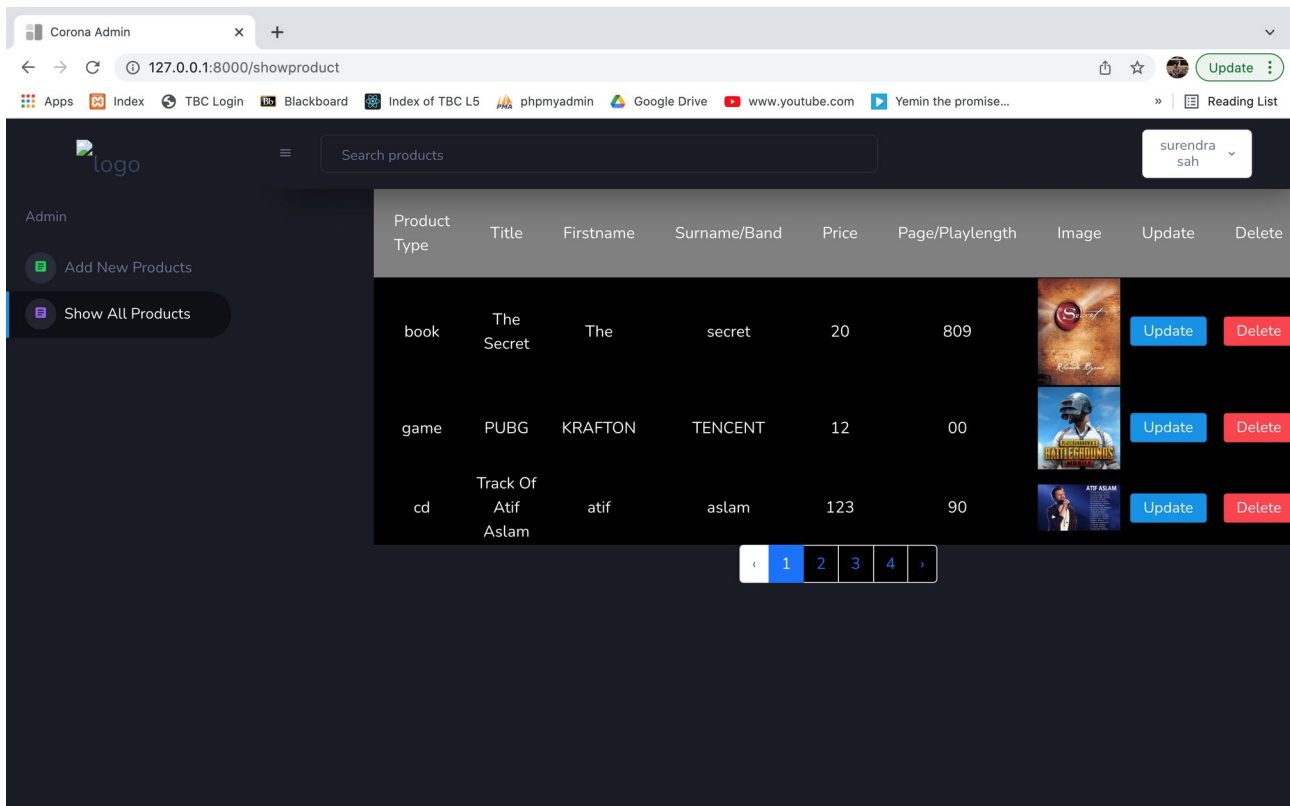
Corona Admin
127.0.0.1:8000/showproduct
Update
Apps Index TBC Login Blackboard Index of TBC L5 phpmyadmin Google Drive www.youtube.com Yemin the promise...
» Reading List

logo
Search products
surendra sah

Admin
Add New Products
Show All Products

| Product Type | Title | Firstname | Surname/Band | Price | Page/Playlength | Image | Update | Delete |
|---|---|---|---|---|---|---|---|---|
| book | The Secret | The | secret | 20 | 809 | Secret | Update | Delete |
| game | PUBG | KRAFTON | TENCENT | 12 | 00 | BATTLEGROUNDS | Update | Delete |
| cd | Track Of Atif Aslam | atif | aslam | 123 | 90 | ATIF ASLAM | Update | Delete |

‹ 1 2 3 4 ›